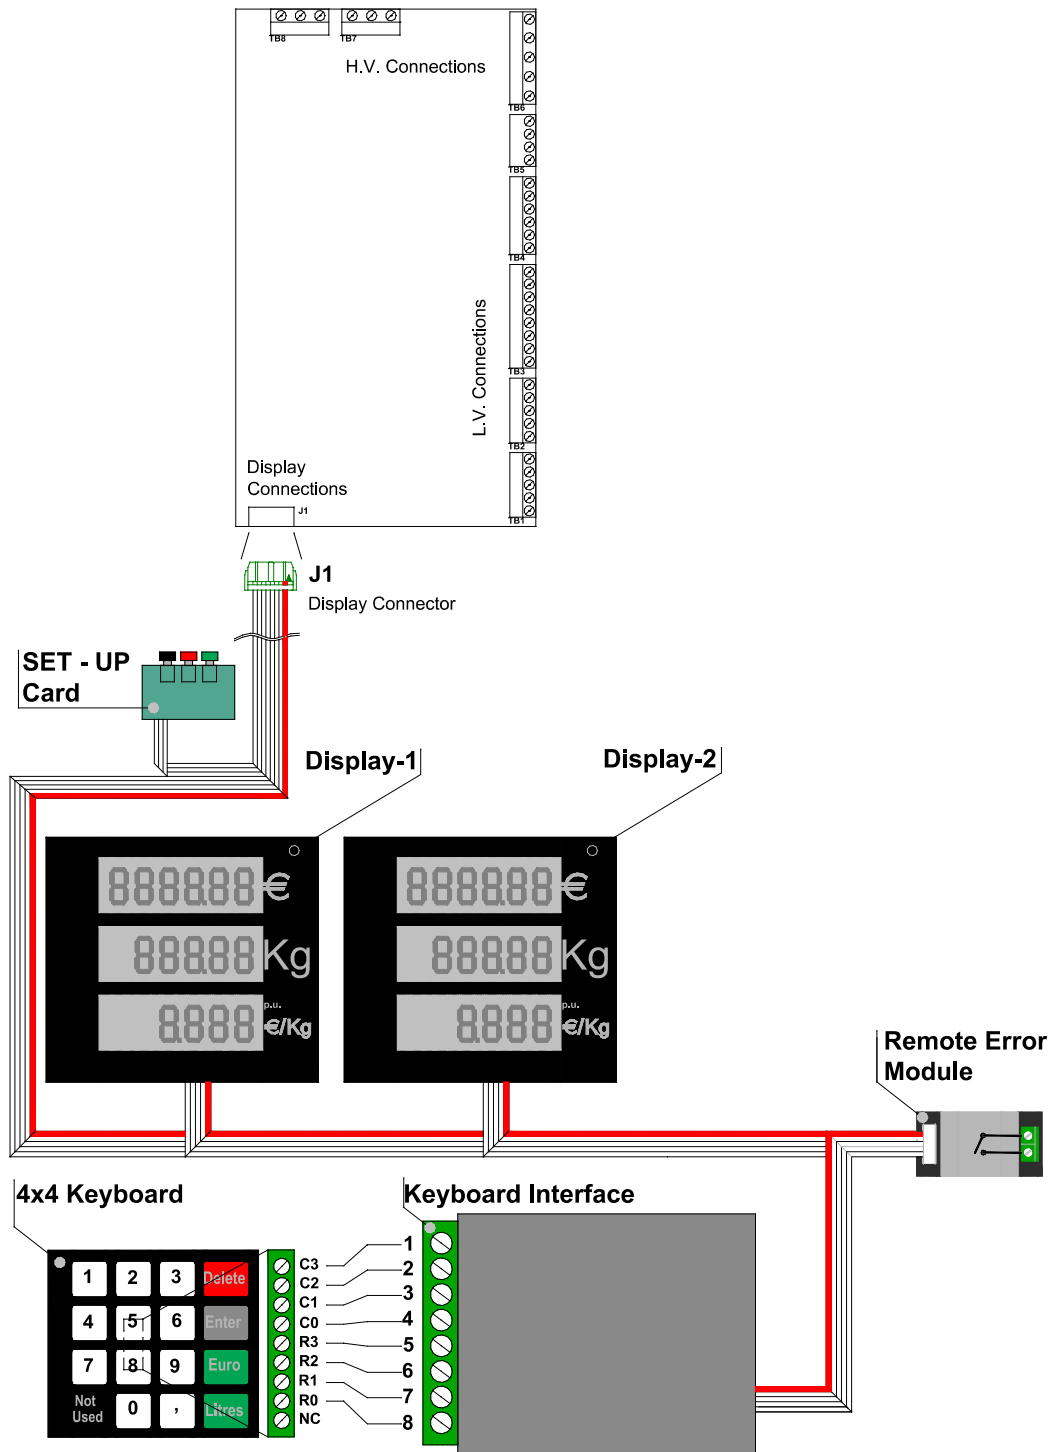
TB8
TB7
H.V. Connections
TB6
TB5
TB4
TB3
TB2
TB1
L.V. Connections
Display Connections
J1
J1
Display Connector
SET - UP Card
Display-1
Display-2
888888€
88888Kg
p.u.
8888€/Kg
888888€
88888Kg
p.u.
8888€/Kg
Remote Error Module
4x4 Keyboard
Keyboard Interface
1
2
3
Delete
4
5
6
Enter
7
8
9
Euro
Not Used
0
,
Litres
C3
C2
C1
C0
R3
R2
R1
R0
NC
1
2
3
4
5
6
7
8